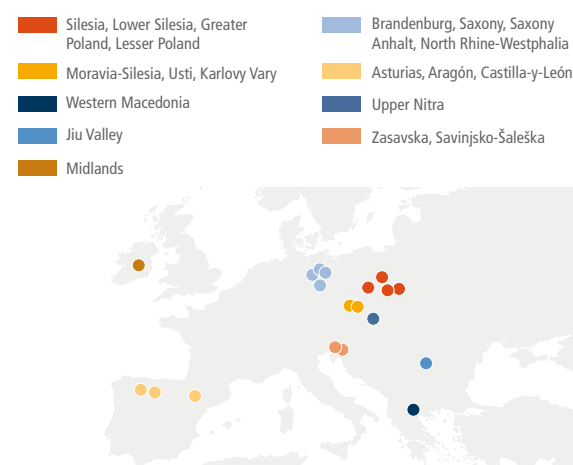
Silesia, Lower Silesia, Greater Poland, Lesser Poland

Moravia-Silesia, Usti, Karlovy Vary

Western Macedonia

Jiu Valley

Midlands

Brandenburg, Saxony, Saxony Anhalt, North Rhine-Westphalia

Asturias, Aragón, Castilla-y-León

Upper Nitra

Zasavska, Savinjsko-Šaleška